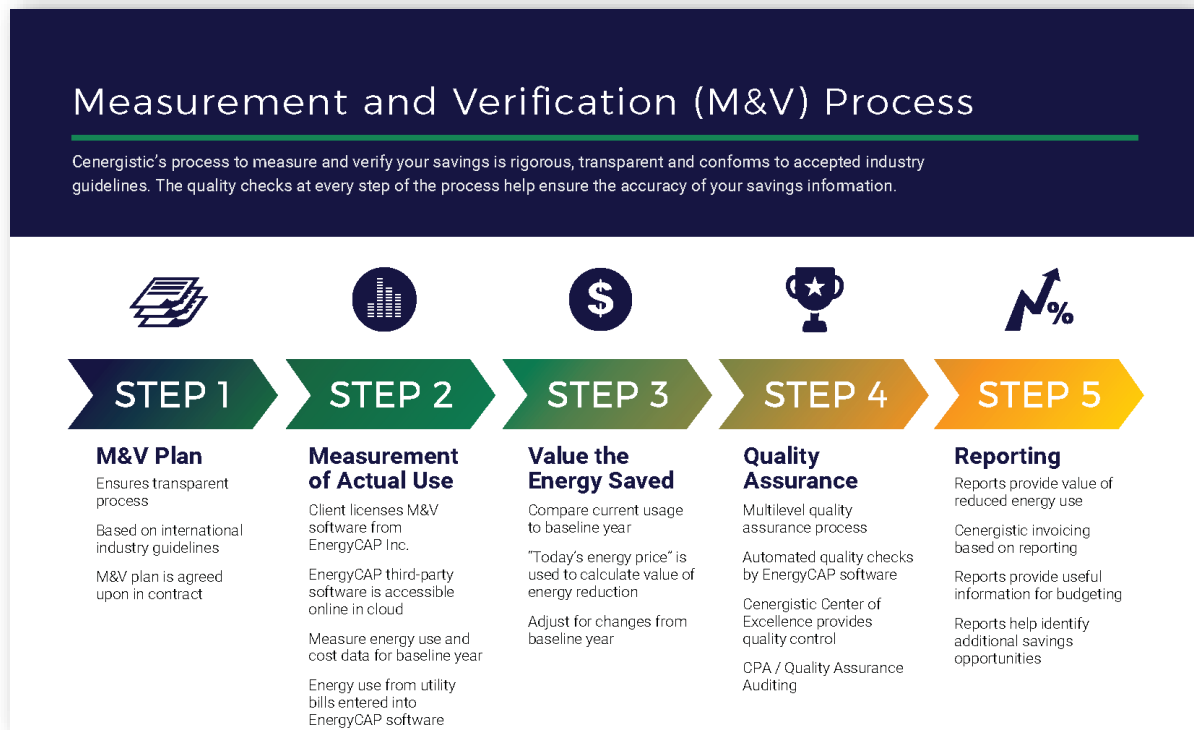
Measurement and Verification (M&V) Process

Cenergistic's process to measure and verify your savings is rigorous, transparent and conforms to accepted industry guidelines. The quality checks at every step of the process help ensure the accuracy of your savings information.

%

STEP 1

M&V Plan

Ensures transparent process

Based on international industry guidelines

M&V plan is agreed upon in contract

STEP 2

Measurement of Actual Use

Client licenses M&V software from EnergyCAP Inc.

EnergyCAP third-party software is accessible online in cloud

Measure energy use and cost data for baseline year

Energy use from utility bills entered into EnergyCAP software

STEP 3

Value the Energy Saved

Compare current usage to baseline year

"Today's energy price" is used to calculate value of energy reduction

Adjust for changes from baseline year

STEP 4

Quality Assurance

Multilevel quality assurance process

Automated quality checks by EnergyCAP software

Cenergistic Center of Excellence provides quality control

CPA / Quality Assurance Auditing

STEP 5

Reporting

Reports provide value of reduced energy use

Cenergistic invoicing based on reporting

Reports provide useful information for budgeting

Reports help identify additional savings opportunities